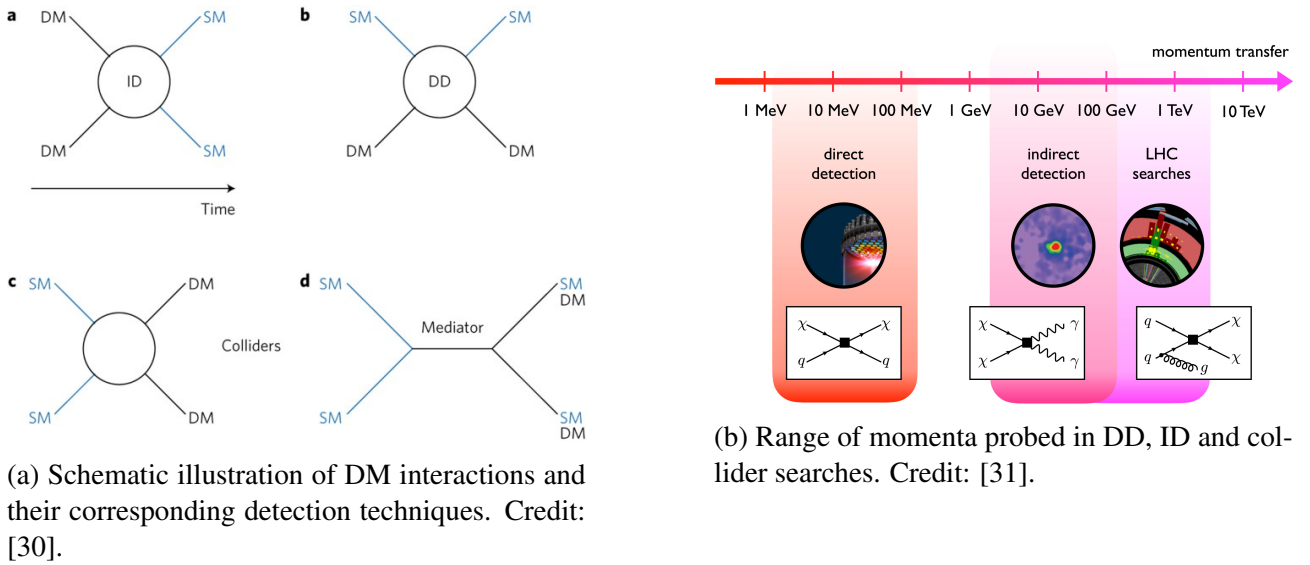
a
DM
SM
ID
DM
SM
Time

b
SM
SM
DD
DM
DM

c
SM
DM
Colliders
SM
DM

d
SM
SM
DM
Mediator
SM
SM
DM

(a) Schematic illustration of DM interactions and their corresponding detection techniques. Credit: [30].

momentum transfer
1 MeV 10 MeV 100 MeV 1 GeV 10 GeV 100 GeV 1 TeV 10 TeV

direct detection
$\chi$ $\chi$ $q$ $q$

indirect detection
$\chi$ $\gamma$ $\chi$ $\gamma$

LHC searches
$q$ $\chi$ $q$ $g$ $\chi$

(b) Range of momenta probed in DD, ID and collider searches. Credit: [31].